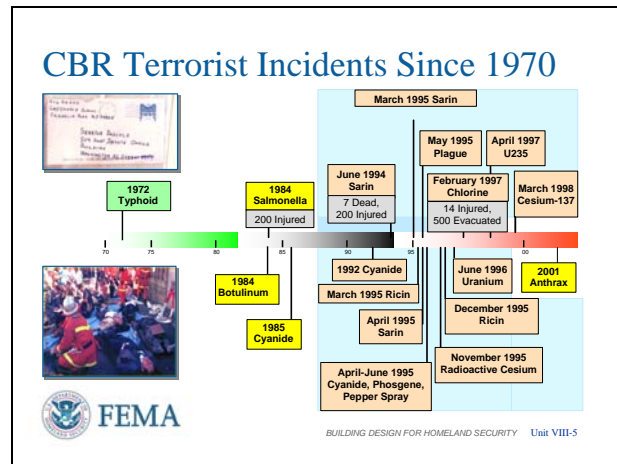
CBR Terrorist Incidents Since 1970

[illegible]
SENATE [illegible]
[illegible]

March 1995 Sarin

May 1995 Plague

April 1997 U235

June 1994 Sarin
7 Dead, 200 Injured

February 1997 Chlorine
14 Injured, 500 Evacuated

March 1998 Cesium-137

1972 Typhoid

1984 Salmonella
200 Injured

70 75 80 85 90 95 00

1992 Cyanide

June 1996 Uranium

2001 Anthrax

1984 Botulinum

March 1995 Ricin

December 1995 Ricin

1985 Cyanide

April 1995 Sarin

November 1995 Radioactive Cesium

April-June 1995 Cyanide, Phosgene, Pepper Spray

FEMA

BUILDING DESIGN FOR HOMELAND SECURITY Unit VIII-5